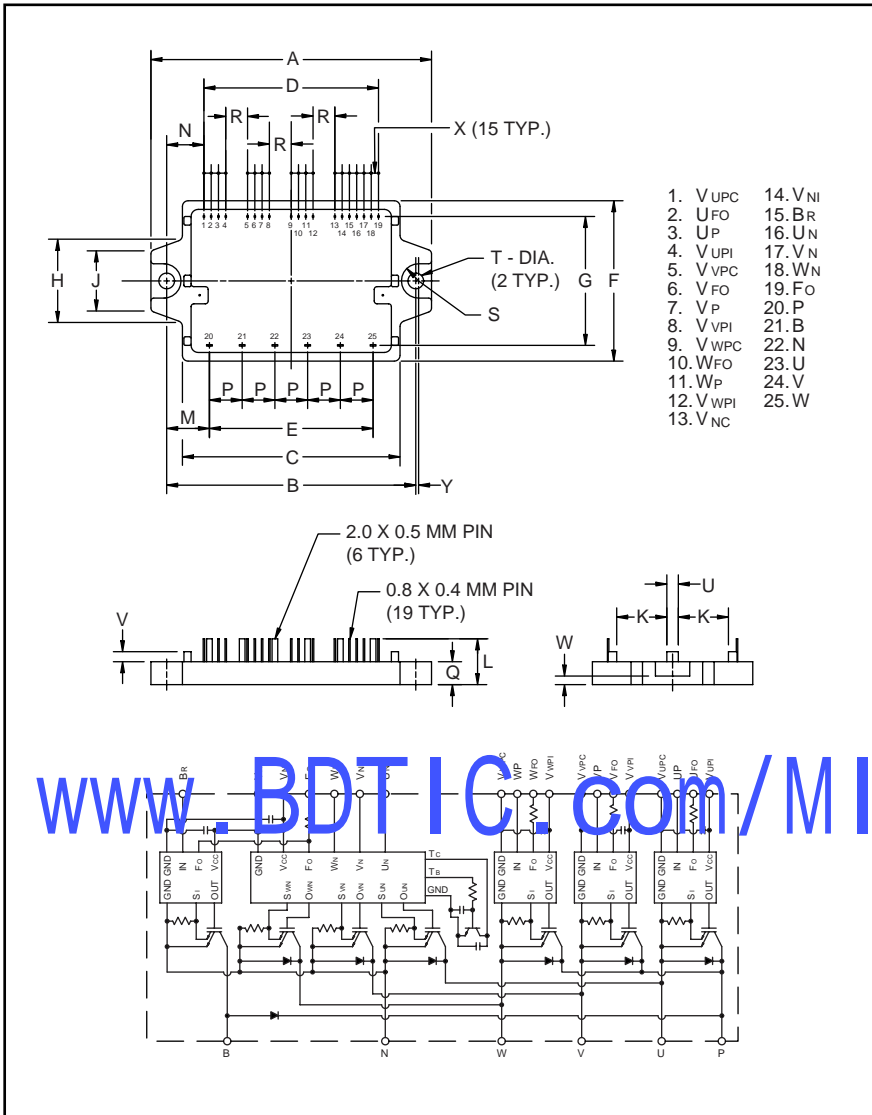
A
D
N
R
R
R
X (15 TYP.)
1 2 3 4
5 6 7 8
9 11
10 12
13 15 17 19
14 16 18
H
J
T - DIA.
(2 TYP.)
G
F
S
20
21
22
23
24
25
P
P
P
P
P
M
E
C
B
Y

1. $V_{UPC}$
2. $U_{FO}$
3. $U_P$
4. $V_{UPI}$
5. $V_{VPC}$
6. $V_{FO}$
7. $V_P$
8. $V_{VPI}$
9. $V_{WPC}$
10. $W_{FO}$
11. $W_P$
12. $V_{WPI}$
13. $V_{NC}$
14. $V_{NI}$
15. $B_R$
16. $U_N$
17. $V_N$
18. $W_N$
19. $F_O$
20. P
21. B
22. N
23. U
24. V
25. W

2.0 X 0.5 MM PIN
(6 TYP.)
0.8 X 0.4 MM PIN
(19 TYP.)
V
Q
L
U
K
K
W

www.BDTIC.com/MI

$B_R$
$V_{NC}$
$V_{WPC}$
$W_P$
$W_{FO}$
$V_{WPI}$
$V_{VPC}$
$V_P$
$V_{FO}$
$V_{VPI}$
$V_{UPC}$
$U_P$
$U_{FO}$
$V_{UPI}$
GND GND IN $F_O$ $V_{CC}$
$S_I$ OUT
GND $V_{CC}$ $F_O$ $W_N$ $V_N$ $U_N$
$S_{WN}$ $O_{WN}$ $S_{VN}$ $O_{VN}$ $S_{UN}$ $O_{UN}$
$T_C$
$T_B$
GND
GND GND IN $F_O$ $V_{CC}$
$S_I$ OUT
GND GND IN $F_O$ $V_{CC}$
$S_I$ OUT
GND GND IN $F_O$ $V_{CC}$
$S_I$ OUT
B
N
W
V
U
P